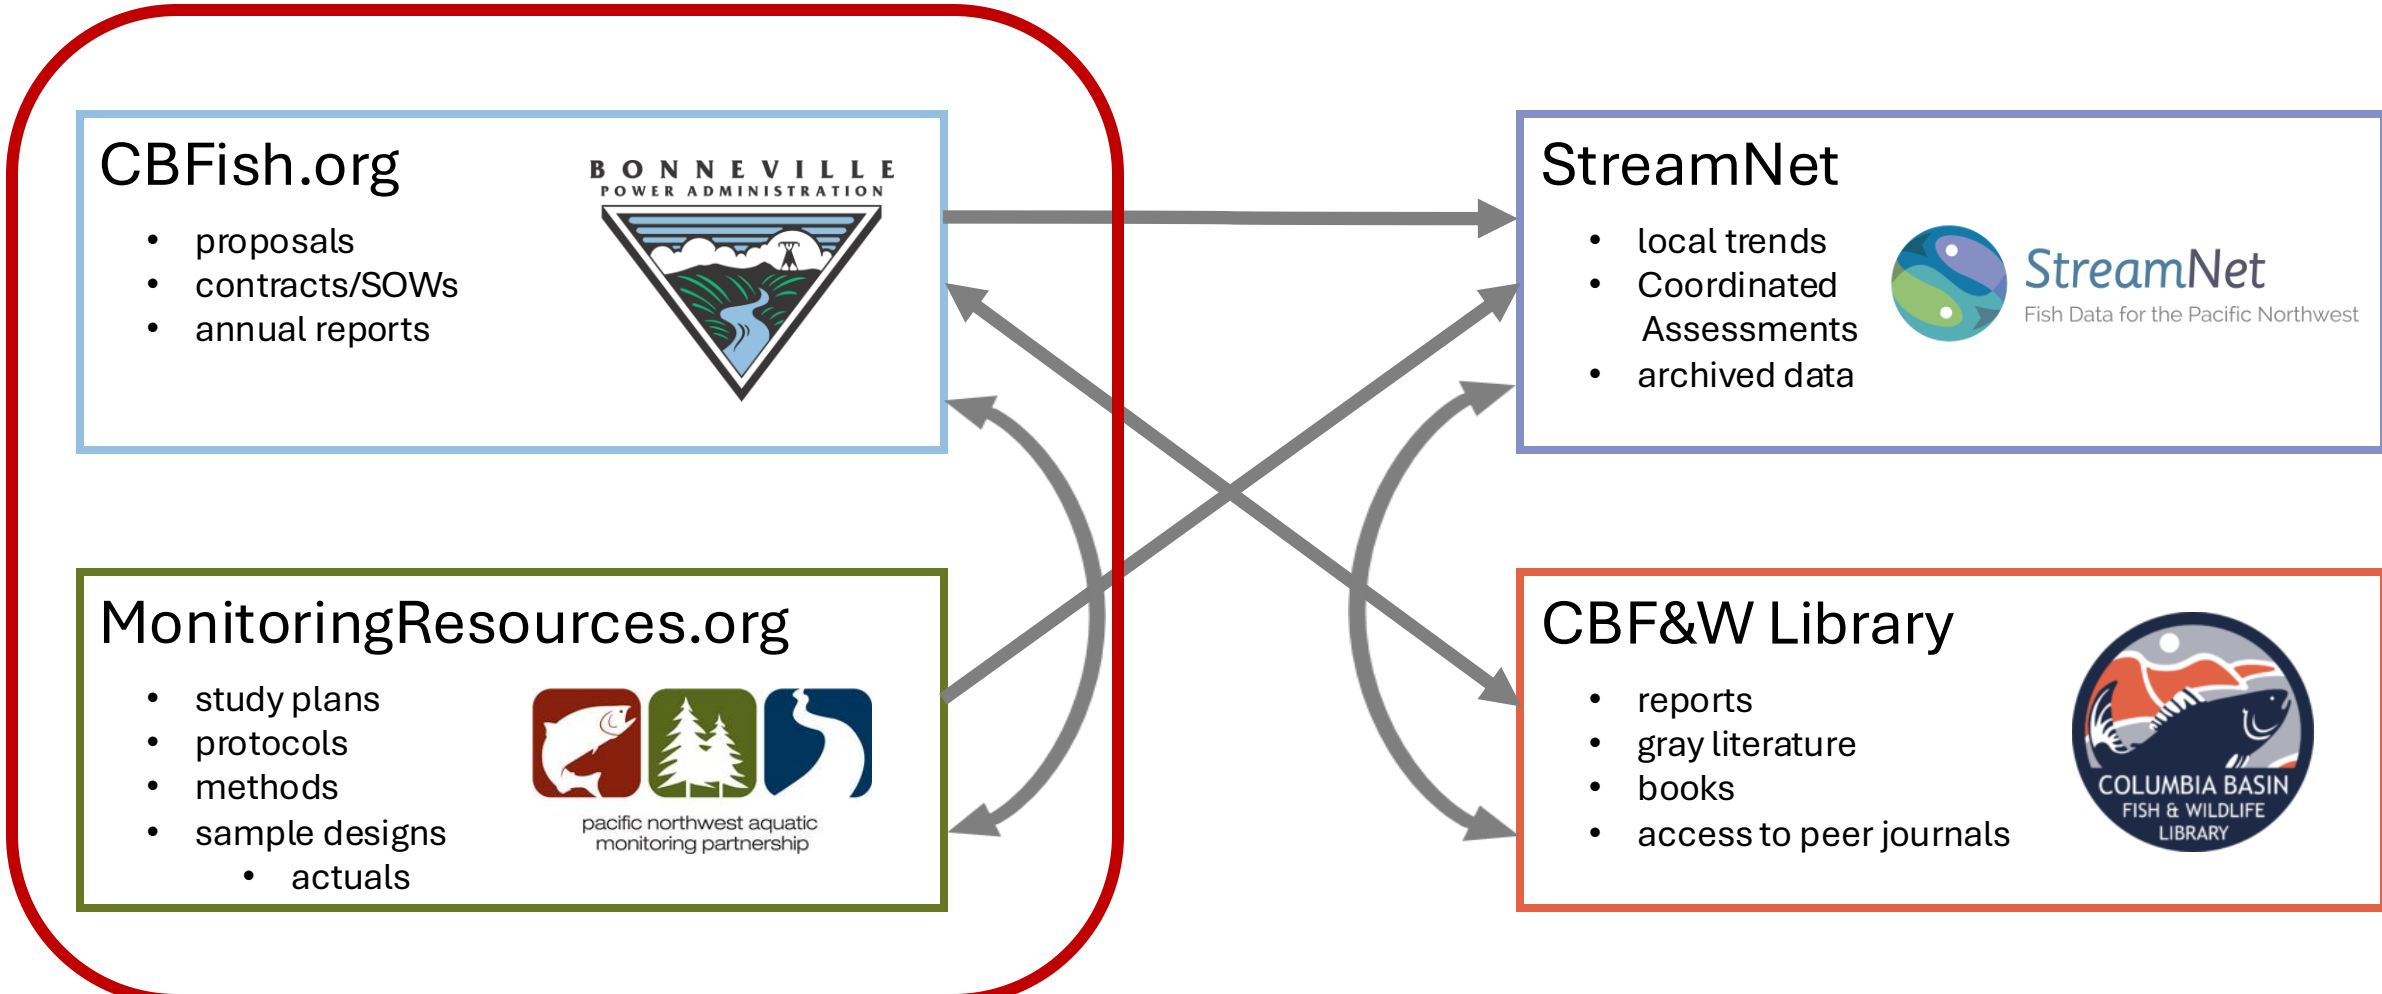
CBFish.org

- proposals
- contracts/SOWs
- annual reports

BONNEVILLE
POWER ADMINISTRATION

StreamNet

- local trends
- Coordinated Assessments
- archived data

StreamNet
Fish Data for the Pacific Northwest

MonitoringResources.org

- study plans
- protocols
- methods
- sample designs
  - actuals

pacific northwest aquatic monitoring partnership

CBF&W Library

- reports
- gray literature
- books
- access to peer journals

COLUMBIA BASIN
FISH & WILDLIFE
LIBRARY